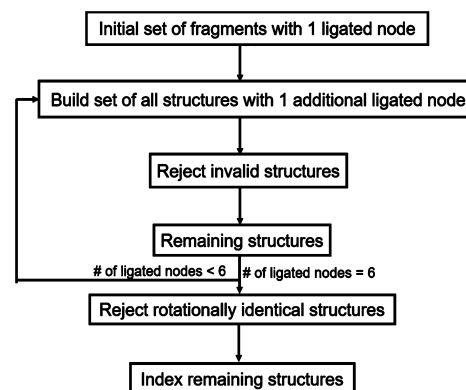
Initial set of fragments with 1 ligated node

Build set of all structures with 1 additional ligated node

Reject invalid structures

Remaining structures

# of ligated nodes < 6

# of ligated nodes = 6

Reject rotationally identical structures

Index remaining structures